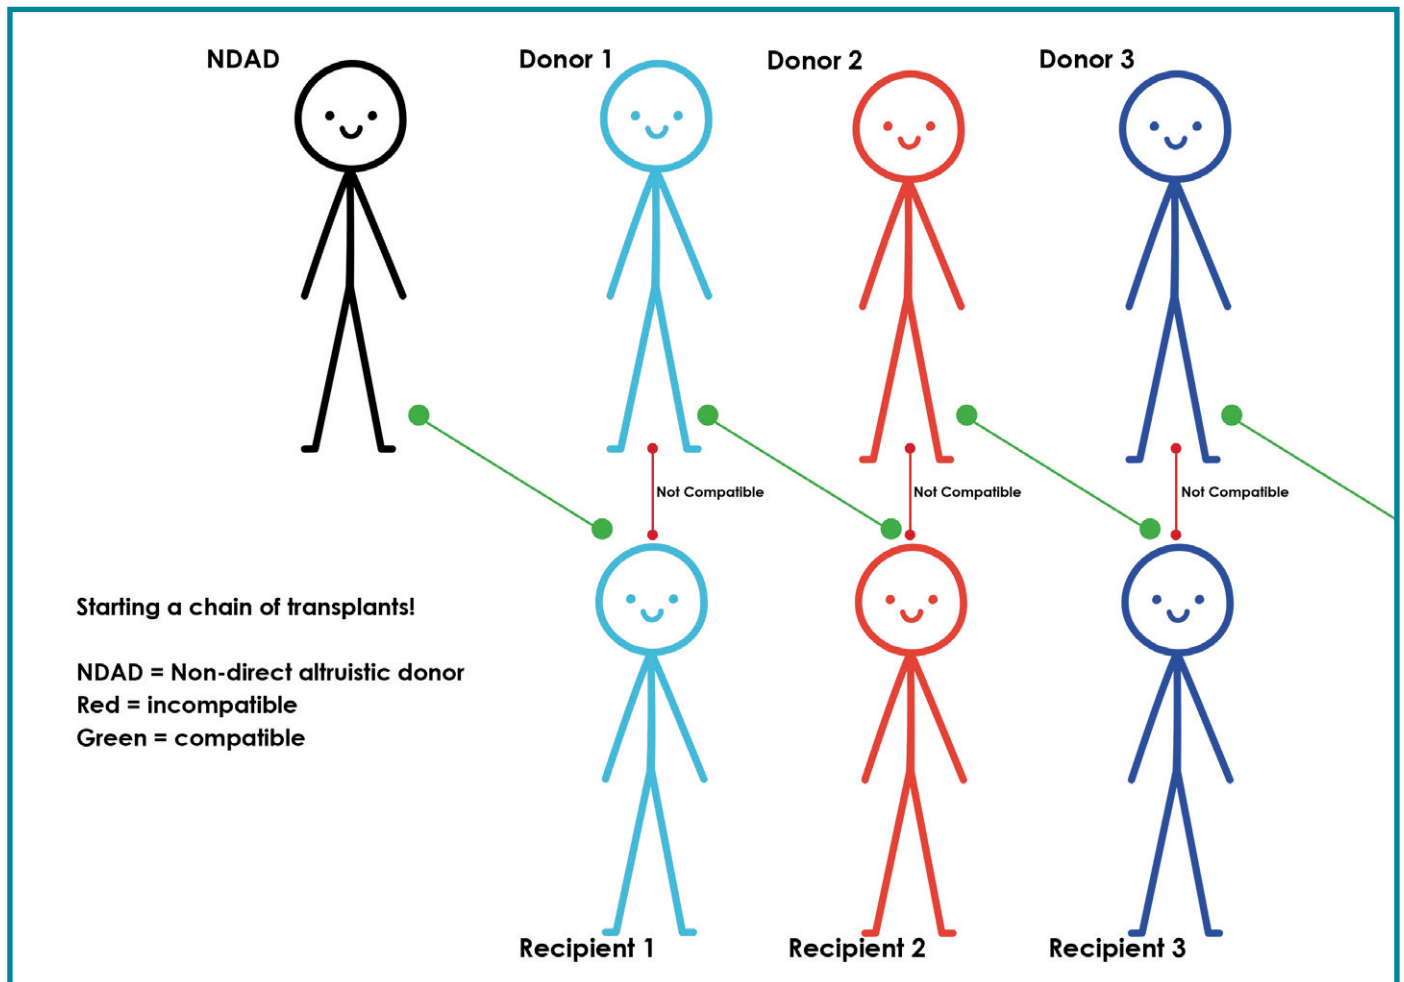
NDAD

Donor 1

Donor 2

Donor 3

Not Compatible

Not Compatible

Not Compatible

Starting a chain of transplants!

NDAD = Non-direct altruistic donor
Red = incompatible
Green = compatible

Recipient 1

Recipient 2

Recipient 3